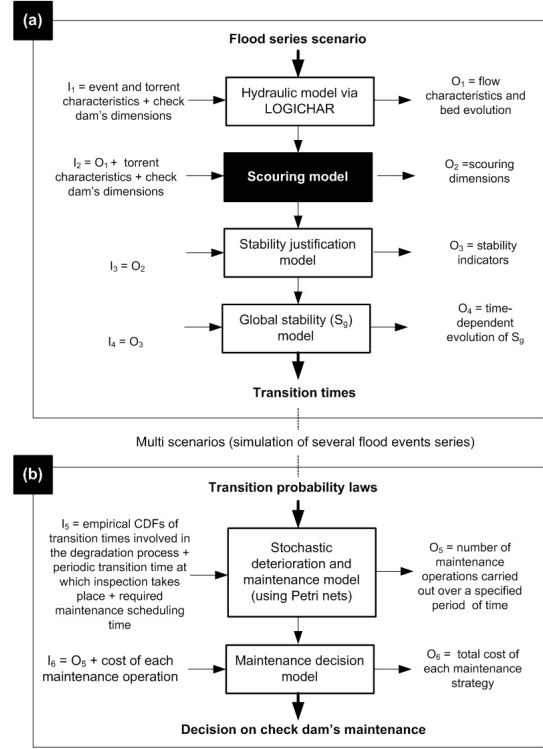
(a)

Flood series scenario

$I_1$ = event and torrent characteristics + check dam's dimensions

Hydraulic model via LOGICHAR

$O_1$ = flow characteristics and bed evolution

$I_2 = O_1$ + torrent characteristics + check dam's dimensions

Scouring model

$O_2$ =scouring dimensions

$I_3 = O_2$

Stability justification model

$O_3$ = stability indicators

$I_4 = O_3$

Global stability ($S_g$) model

$O_4$ = time-dependent evolution of $S_g$

Transition times

Multi scenarios (simulation of several flood events series)

(b)

Transition probability laws

$I_5$ = empirical CDFs of transition times involved in the degradation process + periodic transition time at which inspection takes place + required maintenance scheduling time

Stochastic deterioration and maintenance model (using Petri nets)

$O_5$ = number of maintenance operations carried out over a specified period of time

$I_6 = O_5$ + cost of each maintenance operation

Maintenance decision model

$O_6$ = total cost of each maintenance strategy

Decision on check dam's maintenance